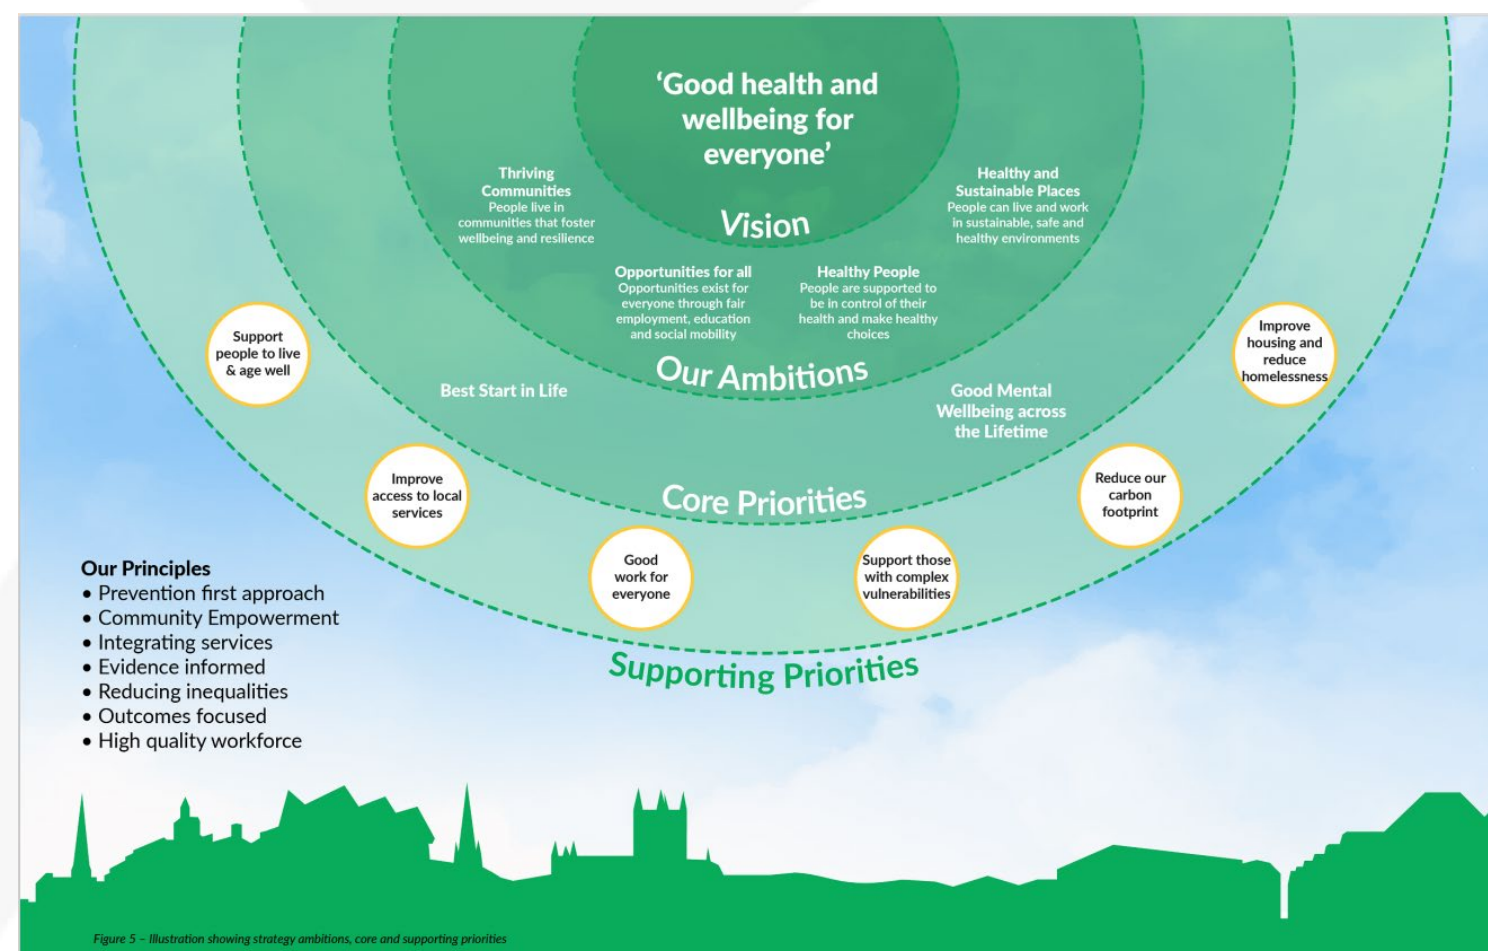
'Good health and wellbeing for everyone'

Vision

Thriving Communities
People live in communities that foster wellbeing and resilience

Healthy and Sustainable Places
People can live and work in sustainable, safe and healthy environments

Opportunities for all
Opportunities exist for everyone through fair employment, education and social mobility

Healthy People
People are supported to be in control of their health and make healthy choices

Our Ambitions

Support people to live & age well

Best Start in Life

Good Mental Wellbeing across the Lifetime

Improve housing and reduce homelessness

Improve access to local services

Core Priorities

Reduce our carbon footprint

Good work for everyone

Support those with complex vulnerabilities

Supporting Priorities

Our Principles
• Prevention first approach
• Community Empowerment
• Integrating services
• Evidence informed
• Reducing inequalities
• Outcomes focused
• High quality workforce

Figure 5 – Illustration showing strategy ambitions, core and supporting priorities